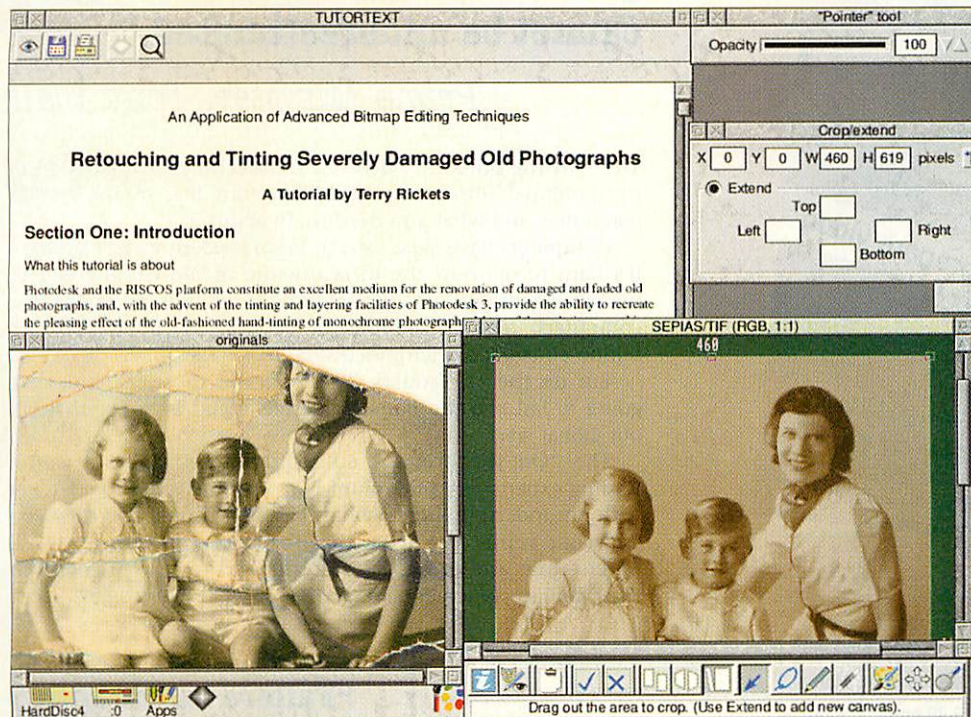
TUTORTEXT

"Pointer" tool

Opacity 100

An Application of Advanced Bitmap Editing Techniques

Retouching and Tinting Severely Damaged Old Photographs

A Tutorial by Terry Rickets

Section One: Introduction

What this tutorial is about

Photodesk and the RISCOS platform constitute an excellent medium for the renovation of damaged and faded old photographs, and, with the advent of the tinting and layering facilities of Photodesk 3, provide the ability to recreate the pleasing effect of the old-fashioned hand-tinting of monochrome photograph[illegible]

Crop/extend

X 0 Y 0 W 460 H 619 pixels

Extend

Top

Left

Right

Bottom

originals

SEPIAS/TIF (RGB, 1:1)

460

HardDisc4 :0 Apps

Drag out the area to crop. (Use Extend to add new canvas).